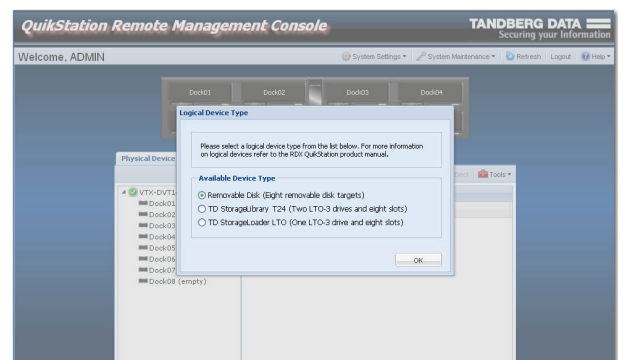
QuikStation Remote Management Console

TANDBERG DATA
Securing your Information

Welcome, ADMIN

System Settings ▾ System Maintenance ▾ Refresh Logout Help ▾

Dock01 Dock02 Dock03 Dock04

Physical Device

Eject Tools ▾

VTX-DVT1
Dock01
Dock02
Dock03
Dock04
Dock05
Dock06
Dock07
Dock08 (empty)

Logical Device Type

Please select a logical device type from the list below. For more information on logical devices refer to the RDX QuikStation product manual.

Available Device Type

Removable Disk (Eight removable disk targets)
TD StorageLibrary T24 (Two LTO-3 drives and eight slots)
TD StorageLoader LTO (One LTO-3 drive and eight slots)

OK